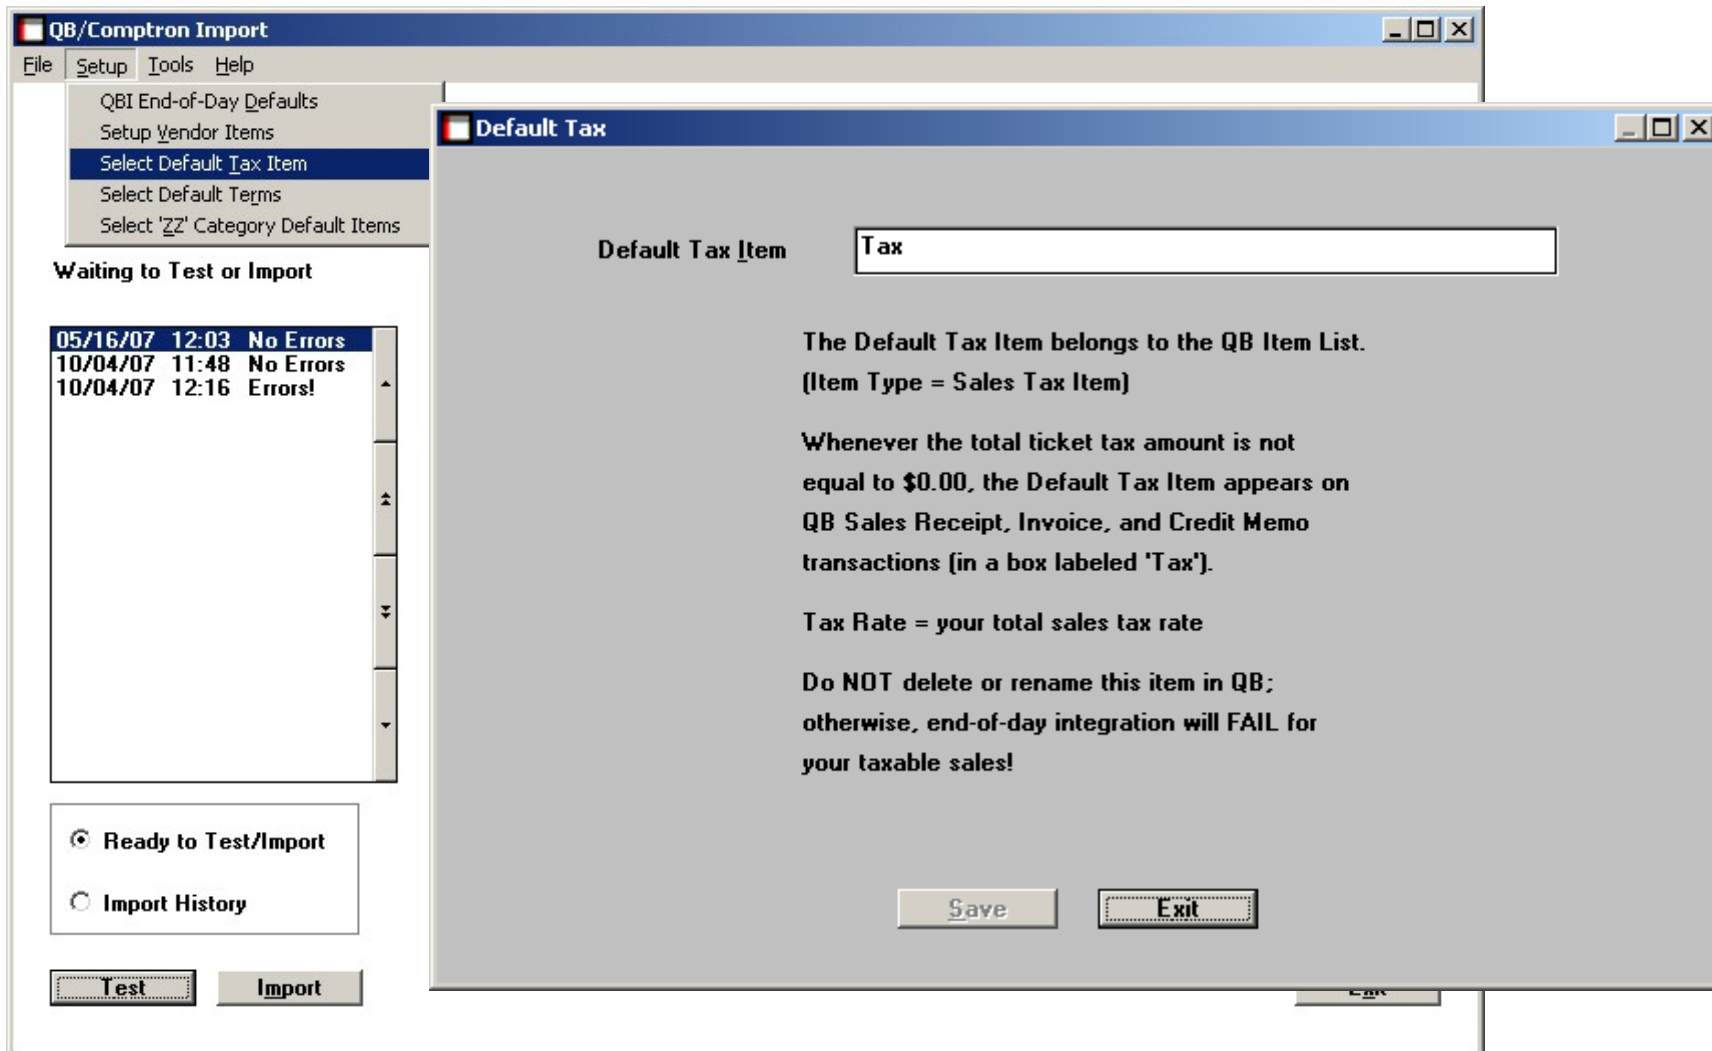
QB/Comptron Import

File Setup Tools Help

QBI End-of-Day Defaults
Setup Vendor Items
Select Default Tax Item
Select Default Terms
Select 'ZZ' Category Default Items

Waiting to Test or Import

05/16/07 12:03 No Errors
10/04/07 11:48 No Errors
10/04/07 12:16 Errors!

Ready to Test/Import

Import History

Test Import

Default Tax

Default Tax Item Tax

The Default Tax Item belongs to the QB Item List.
(Item Type = Sales Tax Item)

Whenever the total ticket tax amount is not equal to $0.00, the Default Tax Item appears on QB Sales Receipt, Invoice, and Credit Memo transactions (in a box labeled 'Tax').

Tax Rate = your total sales tax rate

Do NOT delete or rename this item in QB; otherwise, end-of-day integration will FAIL for your taxable sales!

Save Exit

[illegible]